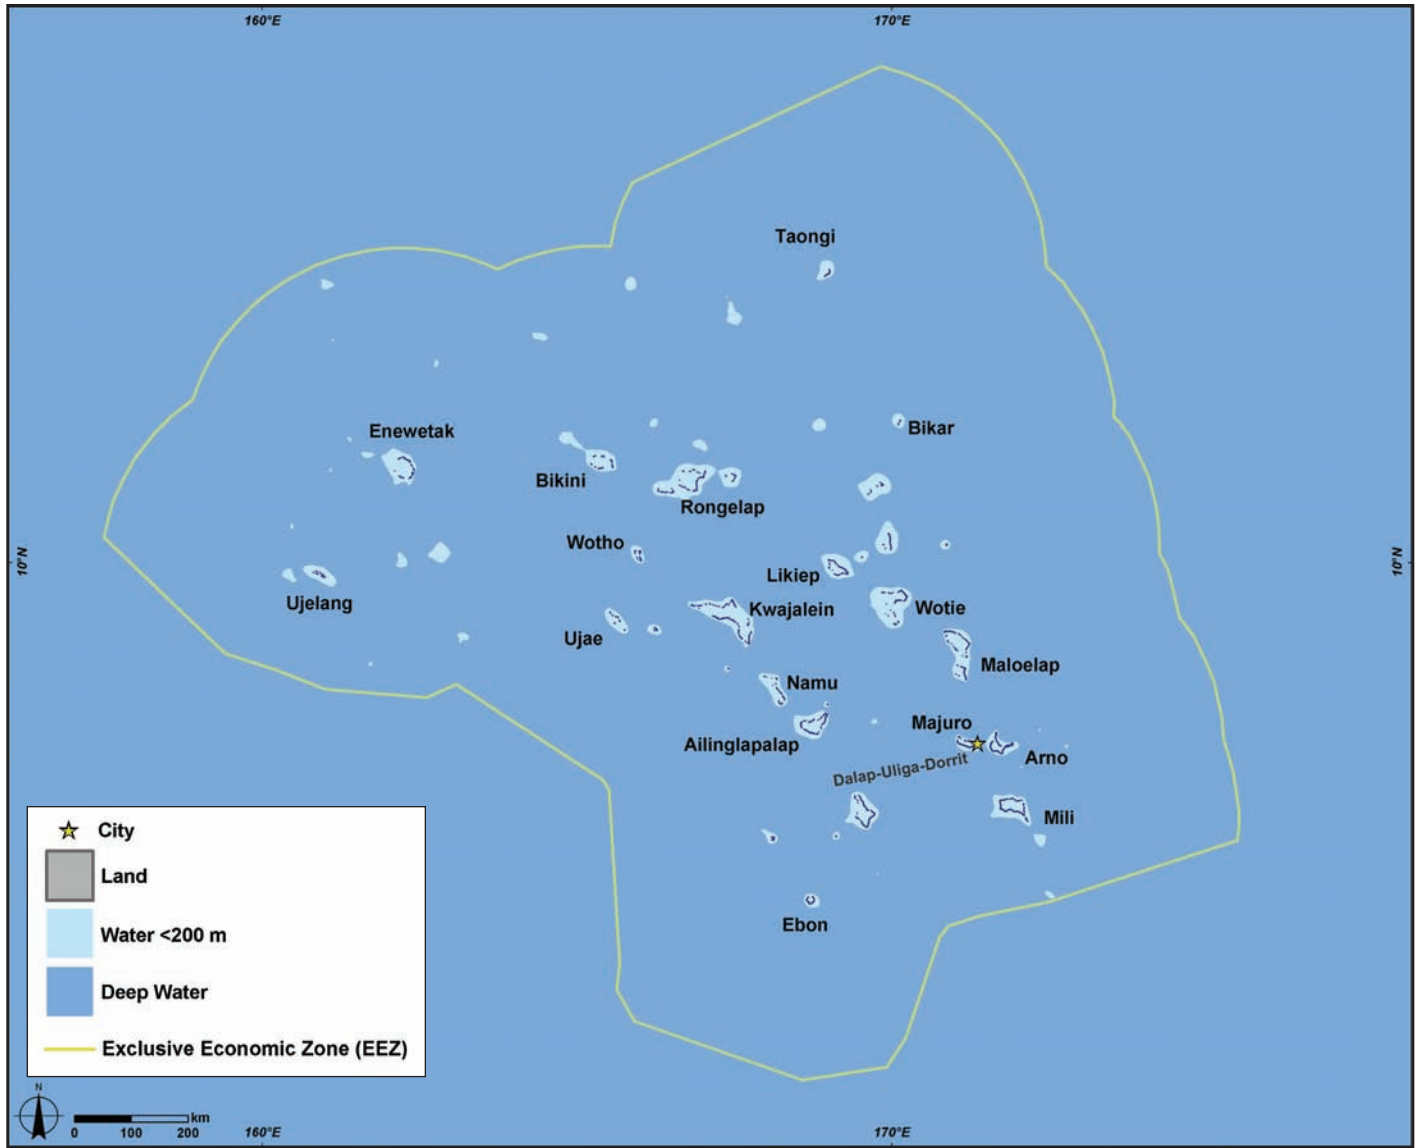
160°E
170°E

Taongi

Enewetak

Bikar

Bikini

Rongelap

Wotho

10°N

10°N

Likiep

Ujelang

Kwajalein

Wotie

Ujae

Maloelap

Namu

Majuro

Ailinglapalap

Dalap-Uliga-Dorrit

Arno

Mili

Ebon

City
Land
Water <200 m
Deep Water
Exclusive Economic Zone (EEZ)

N
0 100 200 km

160°E
170°E